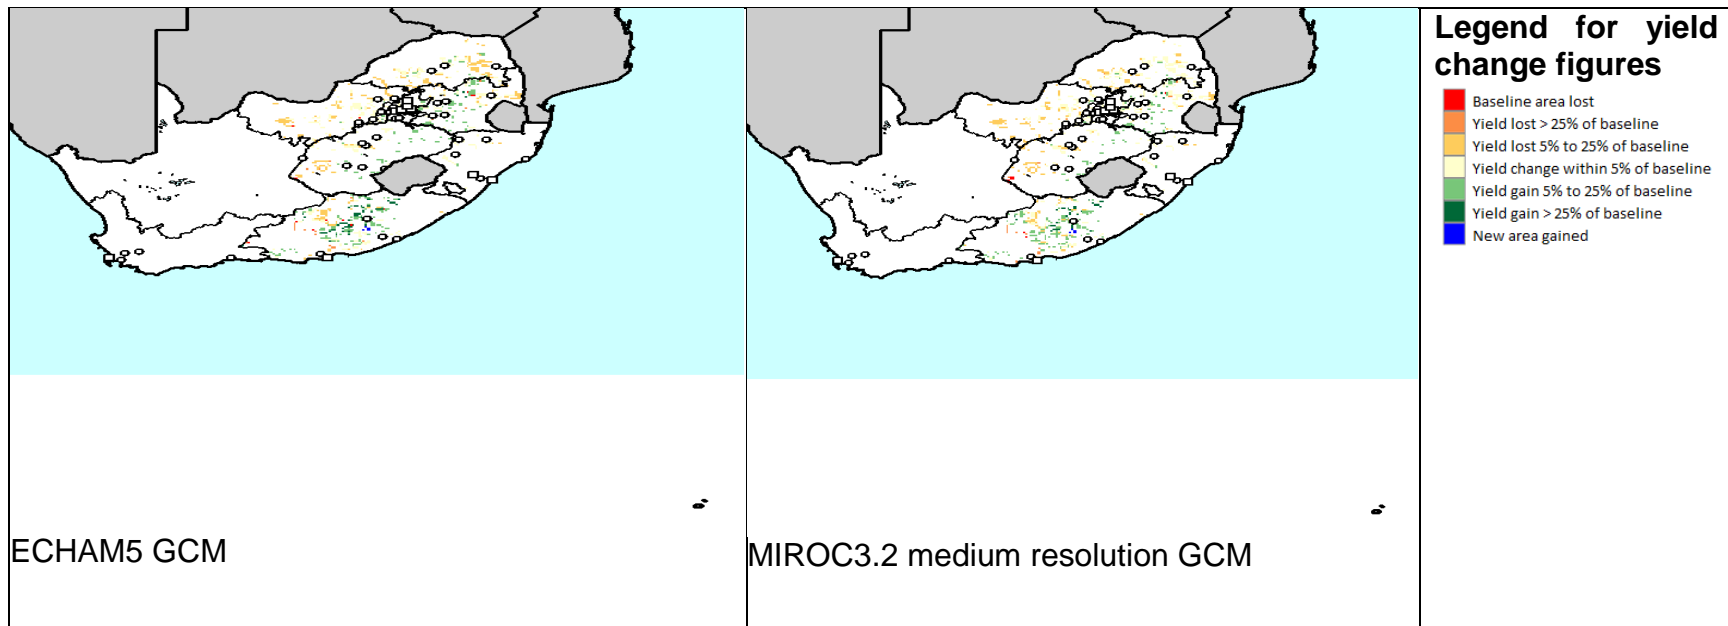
ECHAM5 GCM

MIROC3.2 medium resolution GCM

Legend for yield change figures

Baseline area lost
Yield lost > 25% of baseline
Yield lost 5% to 25% of baseline
Yield change within 5% of baseline
Yield gain 5% to 25% of baseline
Yield gain > 25% of baseline
New area gained